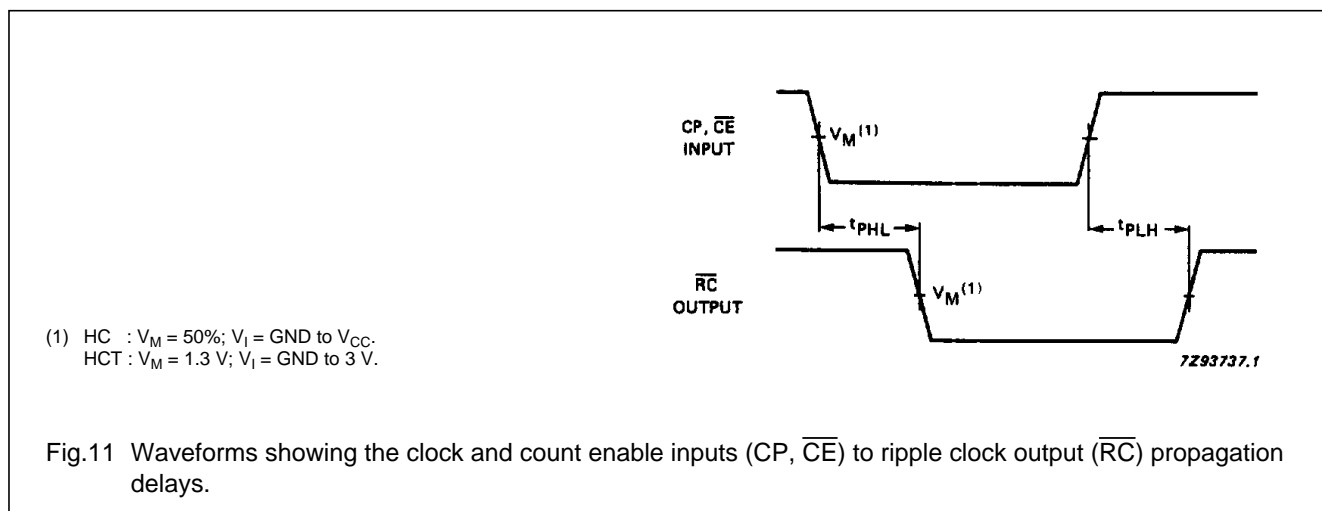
CP, $\overline{CE}$ INPUT

$V_M^{(1)}$

$t_{PHL}$

$t_{PLH}$

$\overline{RC}$ OUTPUT

$V_M^{(1)}$

(1) HC : $V_M$ = 50%; $V_I$ = GND to $V_{CC}$.
HCT : $V_M$ = 1.3 V; $V_I$ = GND to 3 V.

7Z93737.1

Fig.11 Waveforms showing the clock and count enable inputs (CP, $\overline{CE}$) to ripple clock output ($\overline{RC}$) propagation delays.